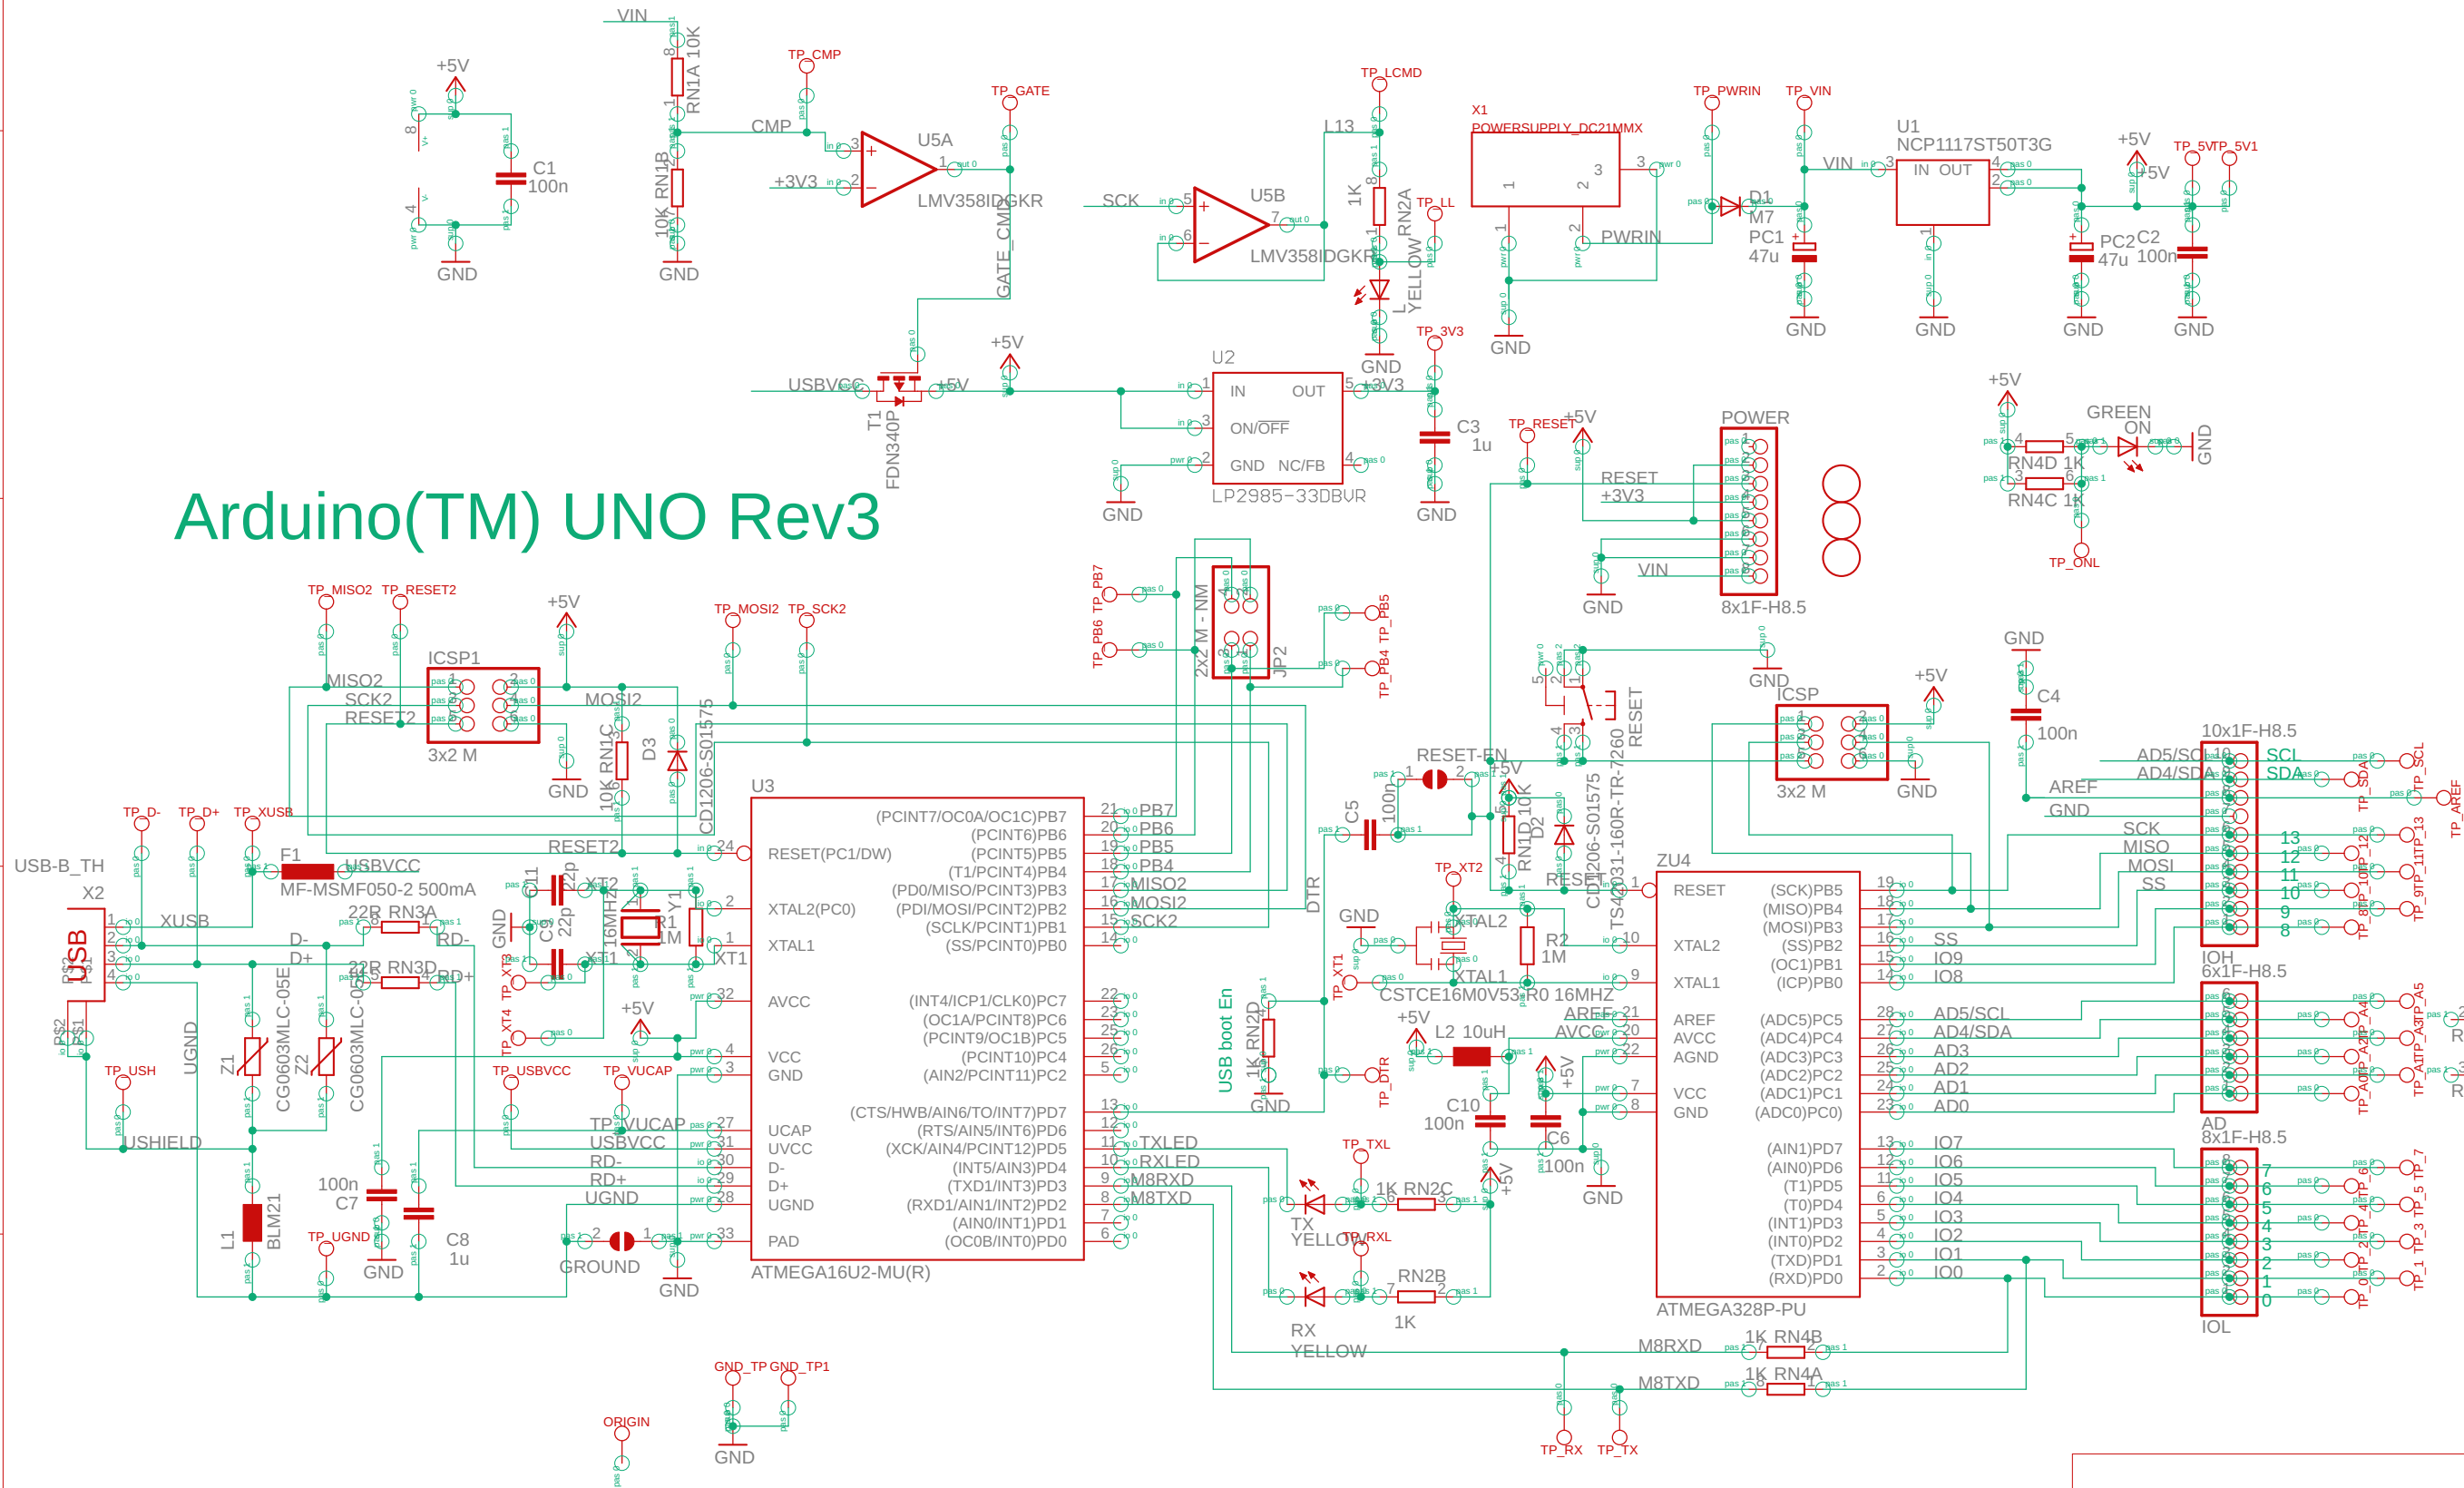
Arduino(TM) UNO Rev3

VIN
+5V
C1
100n
GND
8
4
RN1A 10K
10K RN1B
GND
TP_CMP
CMP
+3V3
U5A
LMV358IDGKR
TP_GATE
GATE_CMD
SCK
U5B
LMV358IDGKR
L13
TP_LCMD
1K
RN2A
YELLOW
TP_LL
GND
X1
POWERSUPPLY_DC21MMX
PWRIN
GND
TP_PWRIN
D1
M7
TP_VIN
VIN
PC1
47u
GND
U1
NCP1117ST50T3G
IN OUT
GND
+5V
PC2
47u
C2
100n
TP_5V
TP_5V1
+5V
GND
GND
USBVCC
T1
FDN340P
+5V
+5V
U2
IN OUT
ON/OFF
GND NC/FB
LP2985-33DBVR
+3V3
GND
TP_3V3
C3
1u
GND
TP_RESET
+5V
POWER
RESET
+3V3
VIN
GND
8x1F-H8.5
+5V
GREEN
ON
RN4D 1K
RN4C 1K
GND
TP_ONL
TP_MISO2
TP_RESET2
+5V
ICSP1
MISO2
SCK2
RESET2
MOSI2
3x2 M
GND
10K RN1C
D3
CD1206-S01575
TP_MOSI2
TP_SCK2
TP_PB7
TP_PB6
2x2 M - NM
JP2
TP_PB5
TP_PB4
RESET
GND
ICSP
3x2 M
+5V
GND
GND
C4
100n
10x1F-H8.5
AD5/SCL
AD4/SDA
AREF
GND
SCK
MISO
MOSI
SS
SCL
SDA
13
12
11
10
9
8
TP_SCL
TP_SDA
TP_AREF
TP_D-
TP_D+
TP_XUSB
USB-B_TH
X2
USB
XUSB
F1
MF-MSMF050-2 500mA
USBVCC
D-
D+
22R RN3A
22R RN3D
RD-
RD+
Z1
Z2
CG0603MLC-05E
CG0603MLC-05E
UGND
TP_USH
USHIELD
L1
BLM21
100n
C7
TP_UGND
GND
C8
1u
RESET2
C11
22p
C9
22p
XT2
XT1
16MHz
R1
1M
Y1
GND
TP_XT4
TP_XT3
+5V
TP_USBVCC
TP_VUCAP
TP_VUCAP
USBVCC
RD-
RD+
UGND
GROUND
GND
U3
RESET(PC1/DW)
XTAL2(PC0)
XTAL1
AVCC
VCC
GND
UCAP
UVCC
D-
D+
UGND
PAD
ATMEGA16U2-MU(R)
(PCINT7/OC0A/OC1C)PB7
(PCINT6)PB6
(PCINT5)PB5
(T1/PCINT4)PB4
(PD0/MISO/PCINT3)PB3
(PDI/MOSI/PCINT2)PB2
(SCLK/PCINT1)PB1
(SS/PCINT0)PB0
(INT4/ICP1/CLK0)PC7
(OC1A/PCINT8)PC6
(PCINT9/OC1B)PC5
(PCINT10)PC4
(AIN2/PCINT11)PC2
(CTS/HWB/AIN6/TO/INT7)PD7
(RTS/AIN5/INT6)PD6
(XCK/AIN4/PCINT12)PD5
(INT5/AIN3)PD4
(TXD1/INT3)PD3
(RXD1/AIN1/INT2)PD2
(AIN0/INT1)PD1
(OC0B/INT0)PD0
PB7
PB6
PB5
PB4
MISO2
MOSI2
SCK2
TXLED
RXLED
M8RXD
M8TXD
DTR
USB boot En
1K RN2D
GND
TP_DTR
RESET-EN
C5
100n
RN1D 10K
D2
CD1206-S01575
TS42031-160R-TR-7260
RESET
TP_XT2
XTAL2
R2
1M
XTAL1
TP_XT1
CSTCE16M0V53-R0 16MHz
GND
+5V
L2 10uH
C10
100n
C6
100n
+5V
+5V
AREF
AVCC
GND
TP_TXL
TX
YELLOW
1K RN2C
TP_RXL
RX
YELLOW
RN2B
1K
ZU4
RESET
XTAL2
XTAL1
AREF
AVCC
AGND
VCC
GND
ATMEGA328P-PU
(SCK)PB5
(MISO)PB4
(MOSI)PB3
(SS)PB2
(OC1)PB1
(ICP)PB0
(ADC5)PC5
(ADC4)PC4
(ADC3)PC3
(ADC2)PC2
(ADC1)PC1
(ADC0)PC0
(AIN1)PD7
(AIN0)PD6
(T1)PD5
(T0)PD4
(INT1)PD3
(INT0)PD2
(TXD)PD1
(RXD)PD0
SS
IO9
IO8
AD5/SCL
AD4/SDA
AD3
AD2
AD1
AD0
IO7
IO6
IO5
IO4
IO3
IO2
IO1
IO0
IOH
6x1F-H8.5
AD
8x1F-H8.5
IOL
7
6
5
4
3
2
1
0
M8RXD
M8TXD
1K RN4B
1K RN4A
TP_RX
TP_TX
GND_TP
GND_TP1
GND
ORIGIN